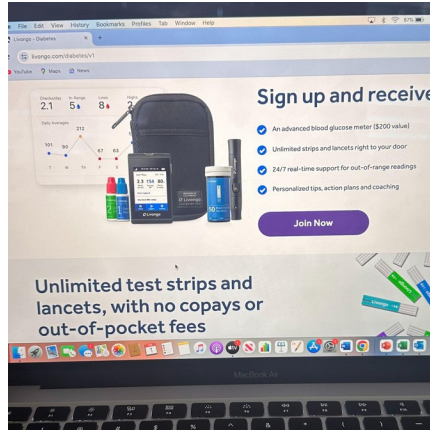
File Edit View History Bookmarks Profiles Tab Window Help

Livongo – Diabetes

livongo.com/diabetes/v1

YouTube Maps News

Checks/day 2.1 In Range 5 Lows 8 Highs 2

Daily Averages

212

101 90 67 63

Livongo

Sign up and receive

An advanced blood glucose meter ($200 value)

Unlimited strips and lancets right to your door

24/7 real-time support for out-of-range readings

Personalized tips, action plans and coaching

Join Now

Unlimited test strips and lancets, with no copays or out-of-pocket fees

MacBook Air